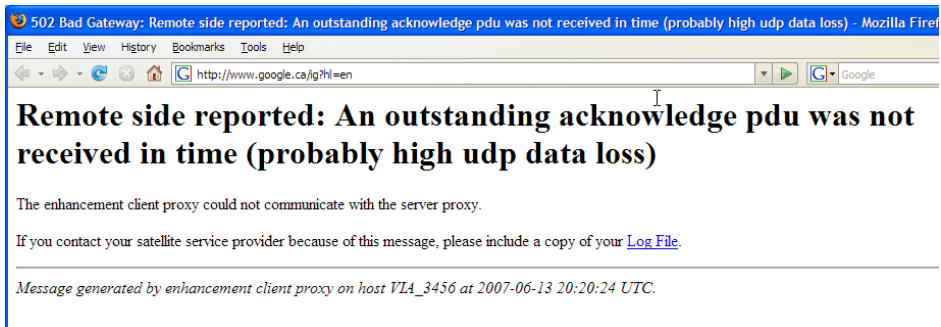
502 Bad Gateway: Remote side reported: An outstanding acknowledge pdu was not received in time (probably high udp data loss) - Mozilla Firef

File Edit View History Bookmarks Tools Help

http://www.google.ca/ig?hl=en

Google

# Remote side reported: An outstanding acknowledge pdu was not received in time (probably high udp data loss)

The enhancement client proxy could not communicate with the server proxy.

If you contact your satellite service provider because of this message, please include a copy of your Log File.

*Message generated by enhancement client proxy on host VIA_3456 at 2007-06-13 20:20:24 UTC.*